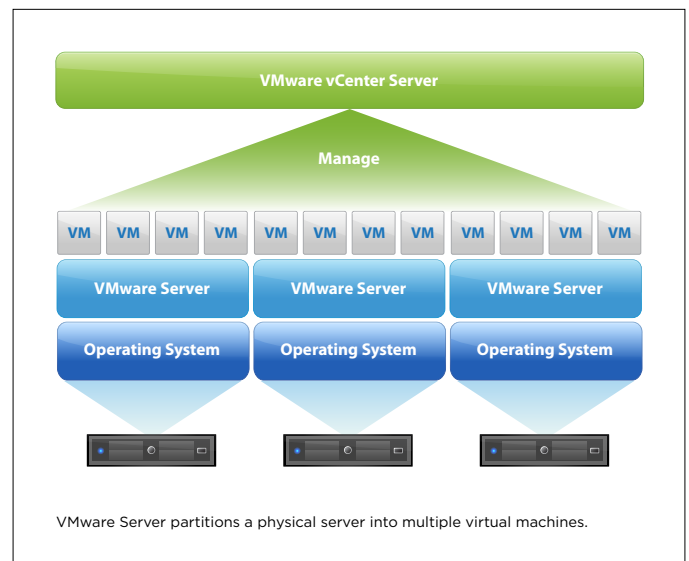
VMware vCenter Server

Manage

| VM | VM | VM | VM | VM | VM | VM | VM | VM | VM | VM | VM |
|---|---|---|---|---|---|---|---|---|---|---|---|

| VMware Server | VMware Server | VMware Server |
|---|---|---|
| Operating System | Operating System | Operating System |

VMware Server partitions a physical server into multiple virtual machines.